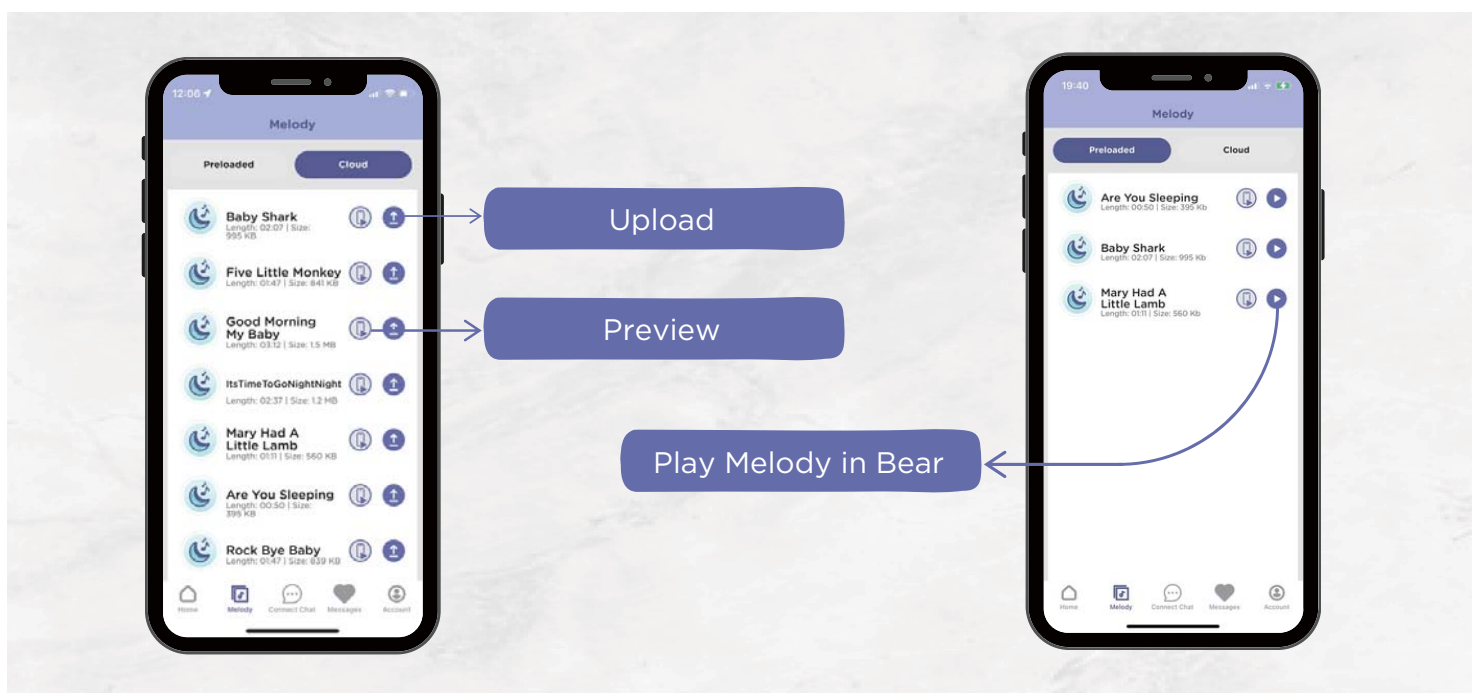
12:06

Melody

Preloaded

Cloud

Baby Shark
Length: 02:07 | Size: 995 KB

Five Little Monkey
Length: 01:47 | Size: 841 KB

Good Morning My Baby
Length: 03:12 | Size: 1.5 MB

ItsTimeToGoNightNight
Length: 02:37 | Size: 1.2 MB

Mary Had A Little Lamb
Length: 01:11 | Size: 560 KB

Are You Sleeping
Length: 00:50 | Size: 395 KB

Rock Bye Baby
Length: 01:47 | Size: 839 KB

Home
Melody
Connect Chat
Messages
Account

Upload

Preview

Play Melody in Bear

19:40

Melody

Preloaded

Cloud

Are You Sleeping
Length: 00:50 | Size: 395 Kb

Baby Shark
Length: 02:07 | Size: 995 Kb

Mary Had A Little Lamb
Length: 01:11 | Size: 560 Kb

Home
Melody
Connect Chat
Messages
Account